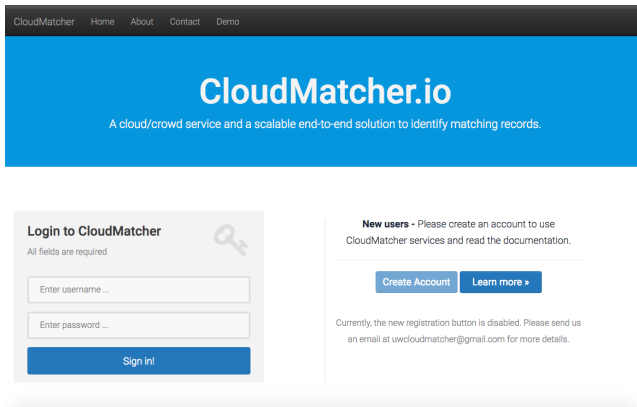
CloudMatcher Home About Contact Demo

CloudMatcher.io

A cloud/crowd service and a scalable end-to-end solution to identify matching records.

Login to CloudMatcher

All fields are required

Enter username ...

Enter password ...

Sign in!

New users - Please create an account to use CloudMatcher services and read the documentation.

Create Account Learn more »

Currently, the new registration button is disabled. Please send us an email at uwcloudmatcher@gmail.com for more details.